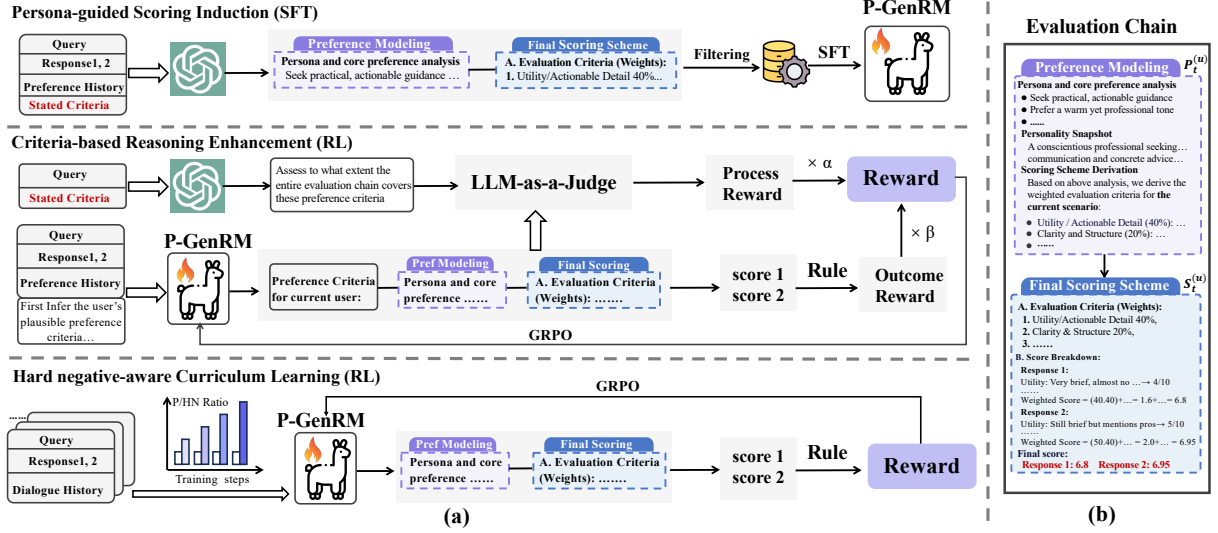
Persona-guided Scoring Induction (SFT)

Query
Response1, 2
Preference History
Stated Criteria

Preference Modeling
Persona and core preference analysis
Seek practical, actionable guidance …

Final Scoring Scheme
A. Evaluation Criteria (Weights):
1. Utility/Actionable Detail 40%:

Filtering
SFT
P-GenRM

Criteria-based Reasoning Enhancement (RL)

Query
Stated Criteria

Assess to what extent the entire evaluation chain covers these preference criteria

LLM-as-a-Judge

Process Reward
× α
Reward
× β

Query
Response1, 2
Preference History
First Infer the user's plausible preference criteria…

P-GenRM

Preference Criteria for current user:
Pref Modeling
Persona and core preference ……
Final Scoring
A. Evaluation Criteria (Weights): ……

score 1
score 2
Rule
Outcome Reward

GRPO

Hard negative-aware Curriculum Learning (RL)

GRPO

……
Query
Response1, 2
Dialogue History

P/HN Ratio
Training steps

P-GenRM

Pref Modeling
Persona and core preference ……
Final Scoring
A. Evaluation Criteria (Weights): ……

score 1
score 2
Rule
Reward

(a)

Evaluation Chain

Preference Modeling $P_t^{(u)}$
Persona and core preference analysis
● Seek practical, actionable guidance
● Prefer a warm yet professional tone
● ……
Personality Snapshot
A conscientious professional seeking… communication and concrete advice…
Scoring Scheme Derivation
Based on above analysis, we derive the weighted evaluation criteria for the current scenario:
● Utility / Actionable Detail (40%): …
● Clarity and Structure (20%): …
● ……

Final Scoring Scheme $S_t^{(u)}$
A. Evaluation Criteria (Weights):
1. Utility/Actionable Detail 40%,
2. Clarity & Structure 20%,
3. ……
B. Score Breakdown:
Response 1:
Utility: Very brief, almost no …→ 4/10
……
Weighted Score = (40.40)+… = 1.6+… = 6.8
Response 2:
Utility: Still brief but mentions pros→ 5/10
……
Weighted Score = (50.40)+… = 2.0+… = 6.95
Final score:
Response 1: 6.8 Response 2: 6.95

(b)